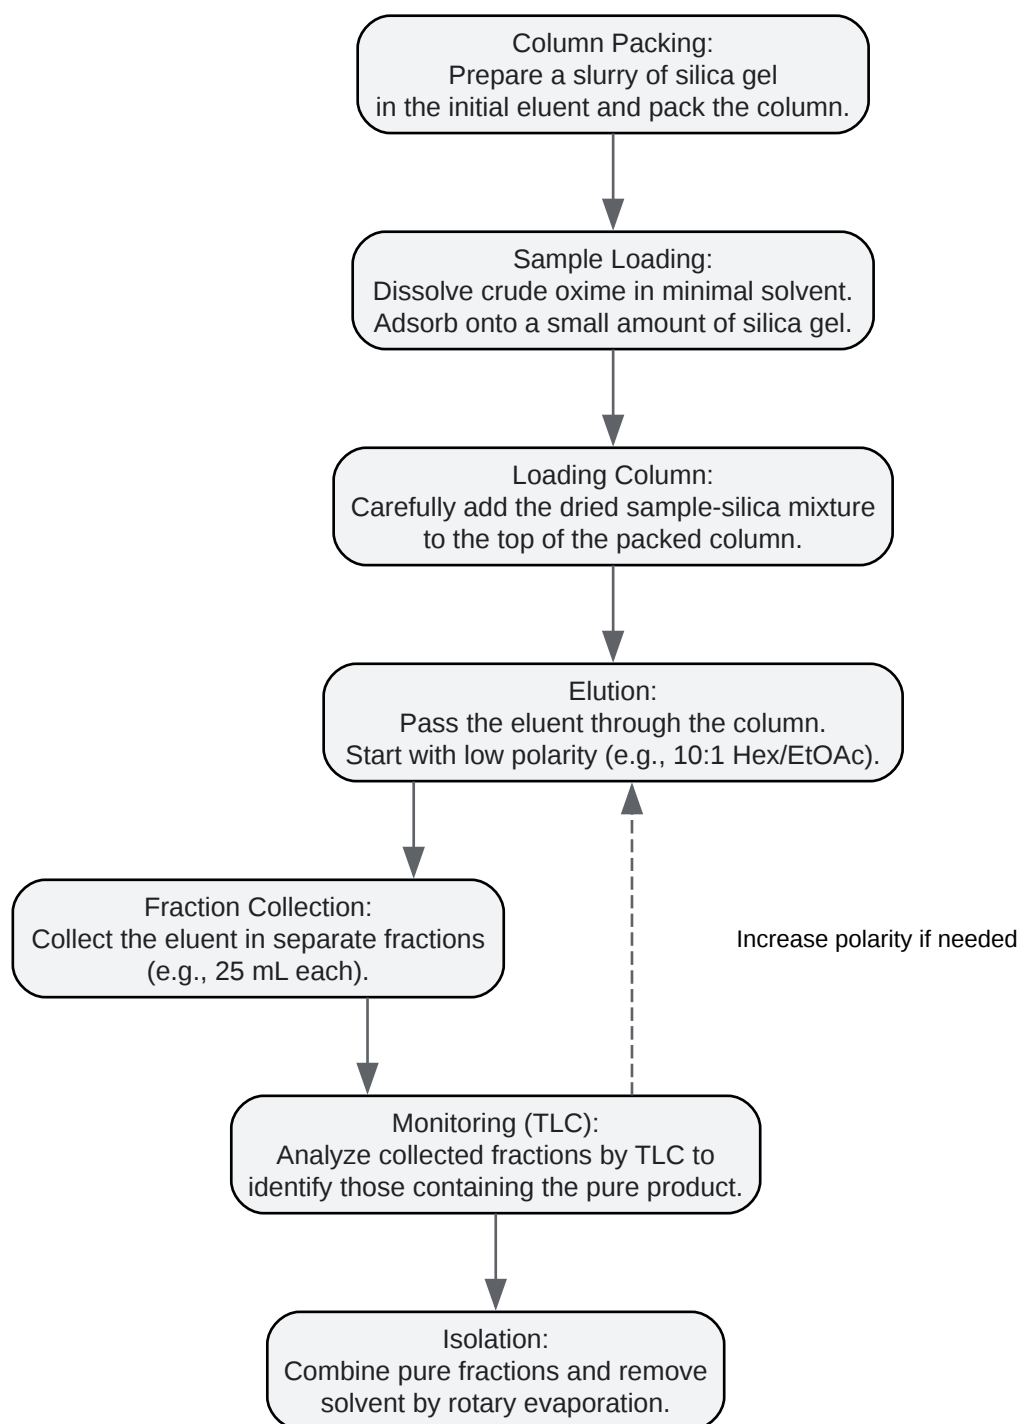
Column Packing:
Prepare a slurry of silica gel in the initial eluent and pack the column.

Sample Loading:
Dissolve crude oxime in minimal solvent. Adsorb onto a small amount of silica gel.

Loading Column:
Carefully add the dried sample-silica mixture to the top of the packed column.

Elution:
Pass the eluent through the column. Start with low polarity (e.g., 10:1 Hex/EtOAc).

Fraction Collection:
Collect the eluent in separate fractions (e.g., 25 mL each).

Increase polarity if needed

Monitoring (TLC):
Analyze collected fractions by TLC to identify those containing the pure product.

Isolation:
Combine pure fractions and remove solvent by rotary evaporation.